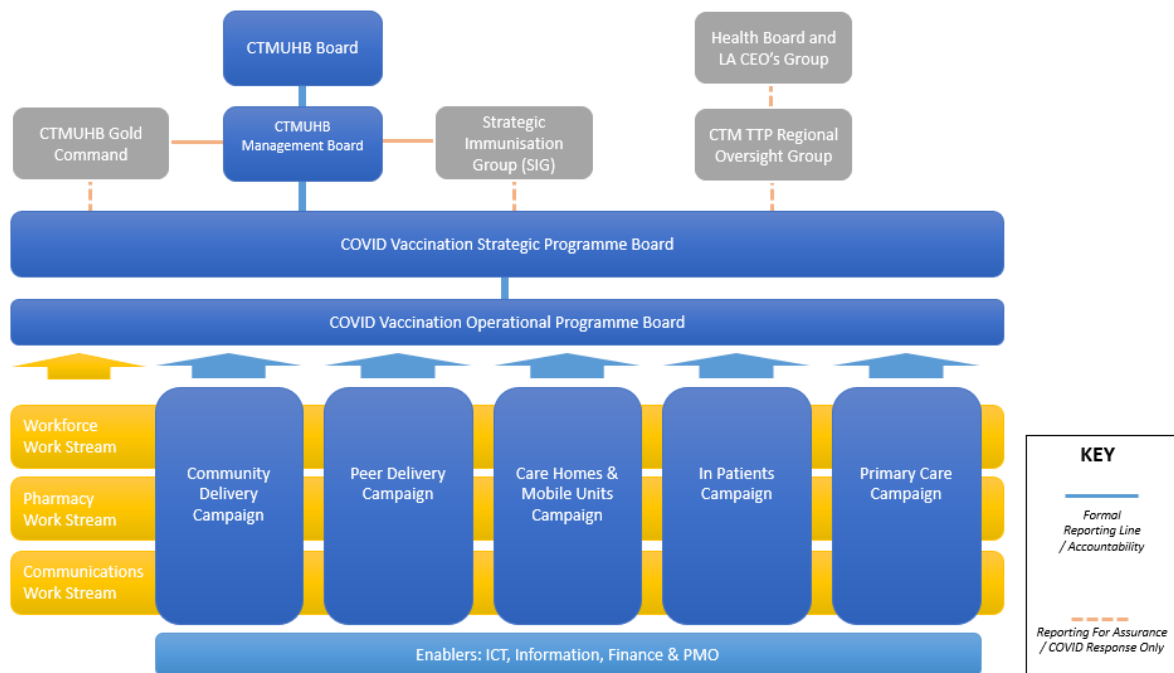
CTMUHB Board

Health Board and LA CEO's Group

CTMUHB Gold Command

CTMUHB Management Board

Strategic Immunisation Group (SIG)

CTM TTP Regional Oversight Group

COVID Vaccination Strategic Programme Board

COVID Vaccination Operational Programme Board

Workforce Work Stream

Pharmacy Work Stream

Communications Work Stream

Community Delivery Campaign

Peer Delivery Campaign

Care Homes & Mobile Units Campaign

In Patients Campaign

Primary Care Campaign

Enablers: ICT, Information, Finance & PMO

KEY

Formal Reporting Line / Accountability

Reporting For Assurance / COVID Response Only